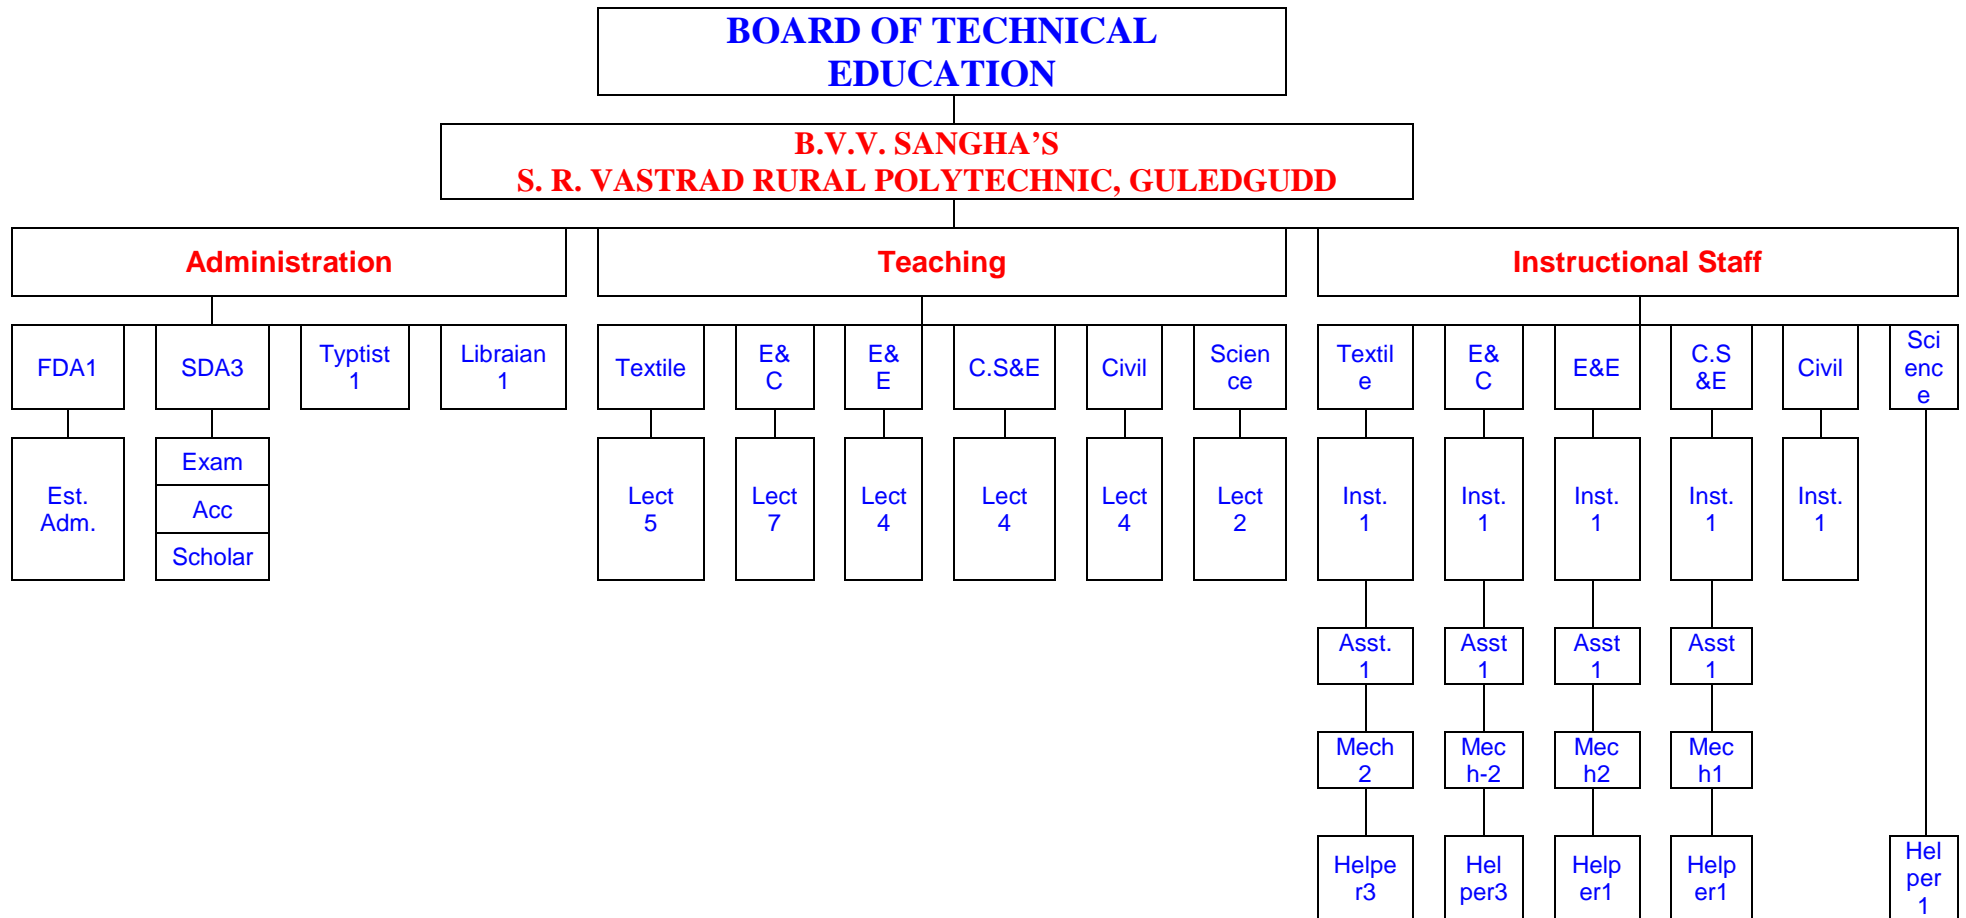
BOARD OF TECHNICAL EDUCATION

B.V.V. SANGHA'S
S. R. VASTRAD RURAL POLYTECHNIC, GULEDGUDD

Administration

FDA1

Est. Adm.

SDA3

Exam

Acc

Scholar

Typtist 1

Libraian 1

Teaching

Textile

Lect 5

E& C

Lect 7

E& E

Lect 4

C.S&E

Lect 4

Civil

Lect 4

Scien ce

Lect 2

Instructional Staff

Textil e

Inst. 1

Asst. 1

Mech 2

Helpe r3

E& C

Inst. 1

Asst 1

Mec h-2

Hel per3

E&E

Inst. 1

Asst 1

Mec h2

Help er1

C.S &E

Inst. 1

Asst 1

Mec h1

Help er1

Civil

Inst. 1

Sci enc e

Hel per 1